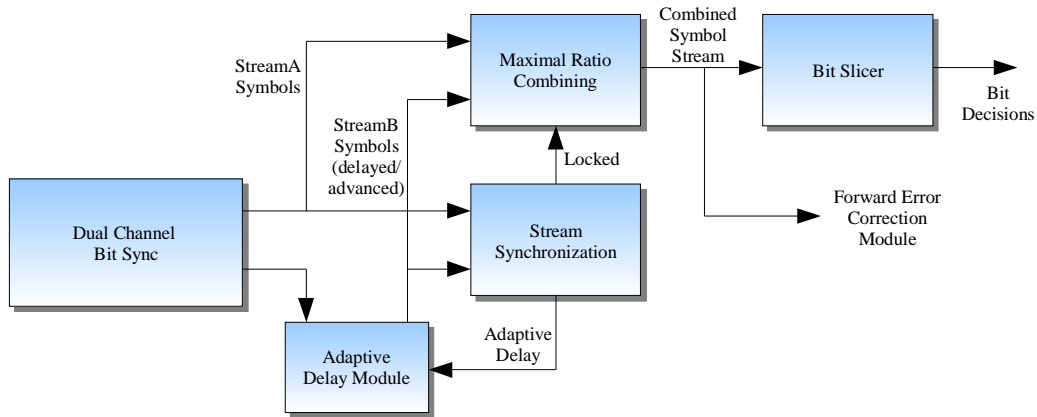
Maximal Ratio Combining

Combined Symbol Stream

Bit Slicer

Bit Decisions

StreamA Symbols

StreamB Symbols (delayed/ advanced)

Locked

Dual Channel Bit Sync

Stream Synchronization

Forward Error Correction Module

Adaptive Delay

Adaptive Delay Module